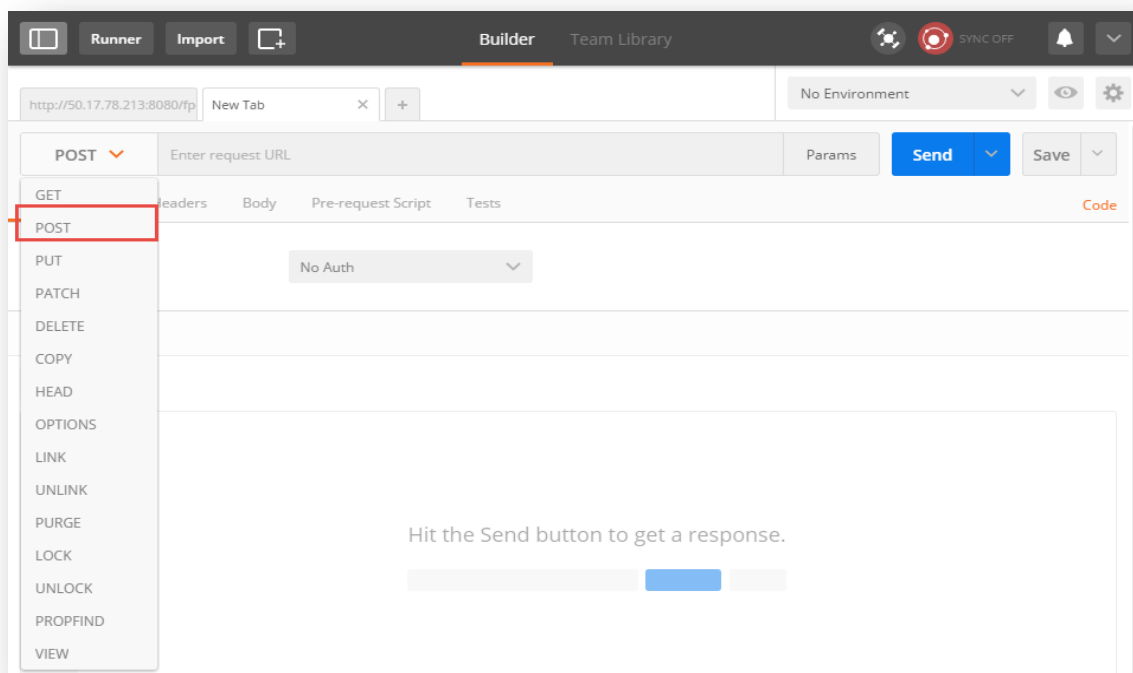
Runner Import Builder Team Library SYNC OFF

http://50.17.78.213:8080/fp New Tab × +

No Environment

POST Enter request URL Params Send Save

GET
POST
PUT
PATCH
DELETE
COPY
HEAD
OPTIONS
LINK
UNLINK
PURGE
LOCK
UNLOCK
PROPFIND
VIEW

leaders Body Pre-request Script Tests Code

No Auth

Hit the Send button to get a response.